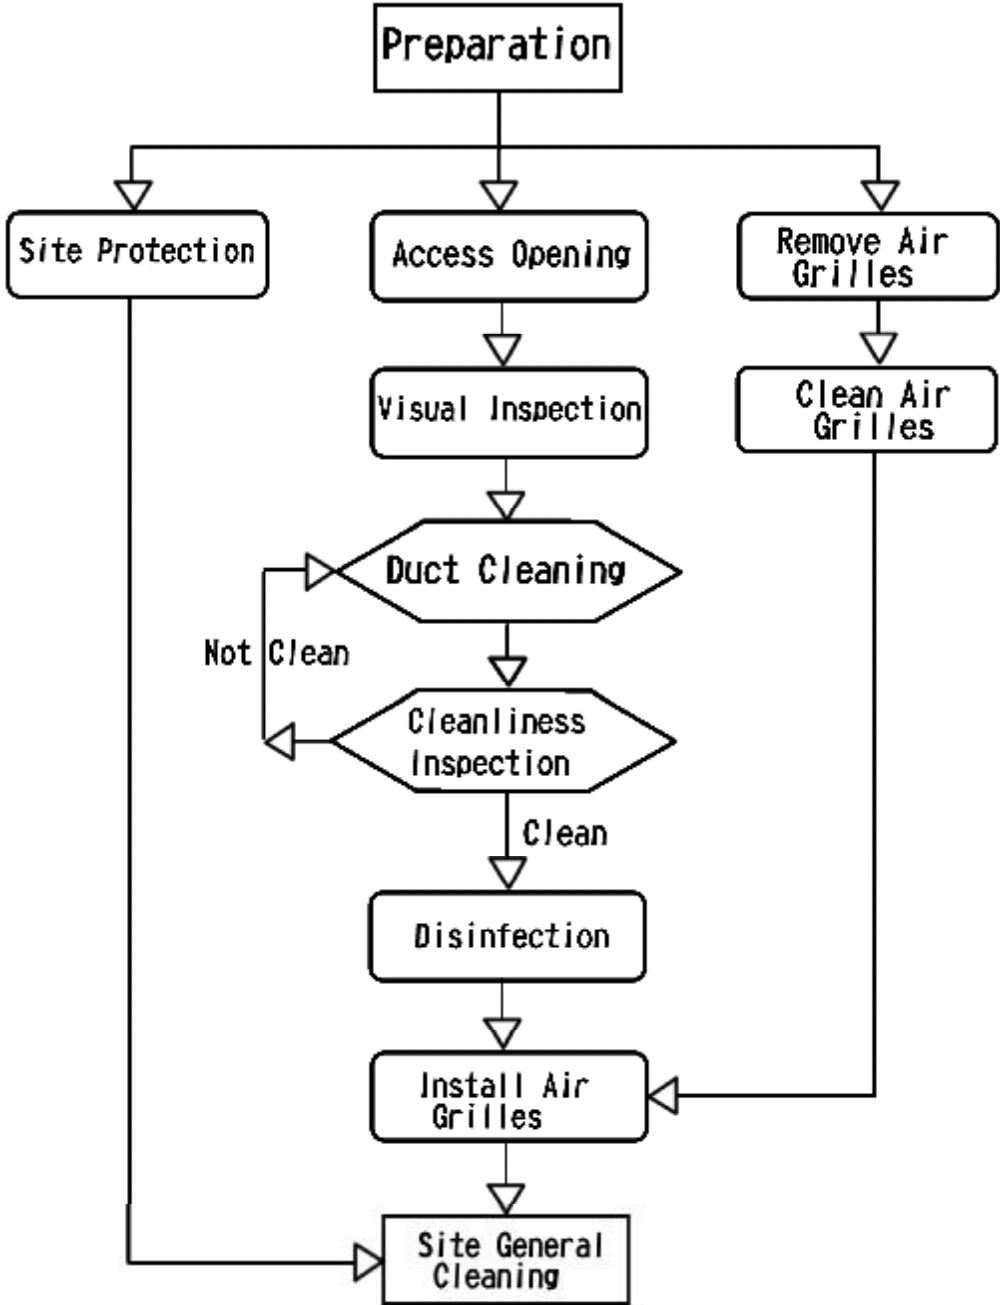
Preparation

Site Protection

Access Opening

Remove Air Grilles

Visual Inspection

Clean Air Grilles

Duct Cleaning

Not Clean

Cleanliness Inspection

Clean

Disinfection

Install Air Grilles

Site General Cleaning